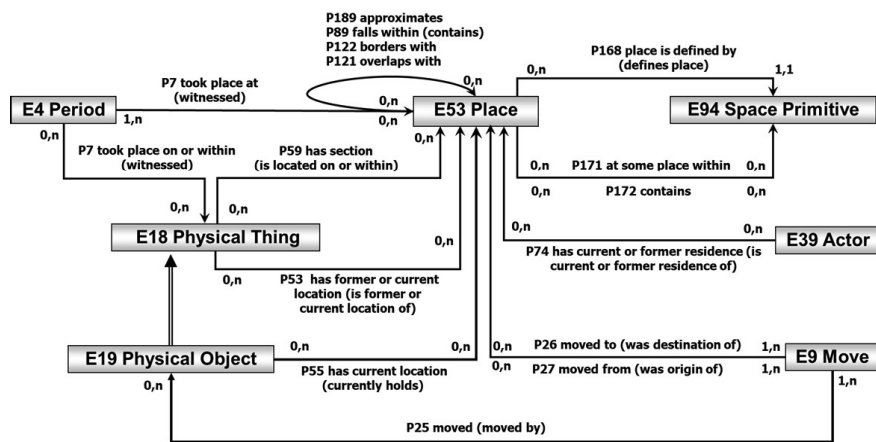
P189 approximates
P89 falls within (contains)
P122 borders with
P121 overlaps with

0,n

P168 place is defined by (defines place)

0,n

1,1

P7 took place at (witnessed)

E4 Period

1,n

0,n

0,n

E53 Place

E94 Space Primitive

0,n

P7 took place on or within (witnessed)

P59 has section (is located on or within)

0,n

P171 at some place within

0,n

0,n

P172 contains

0,n

0,n

0,n

0,n

0,n

E18 Physical Thing

0,n

E39 Actor

P74 has current or former residence (is current or former residence of)

0,n

P53 has former or current location (is former or current location of)

E19 Physical Object

0,n

0,n

0,n

P26 moved to (was destination of)

1,n

E9 Move

0,n

P55 has current location (currently holds)

0,n

P27 moved from (was origin of)

1,n

1,n

P25 moved (moved by)